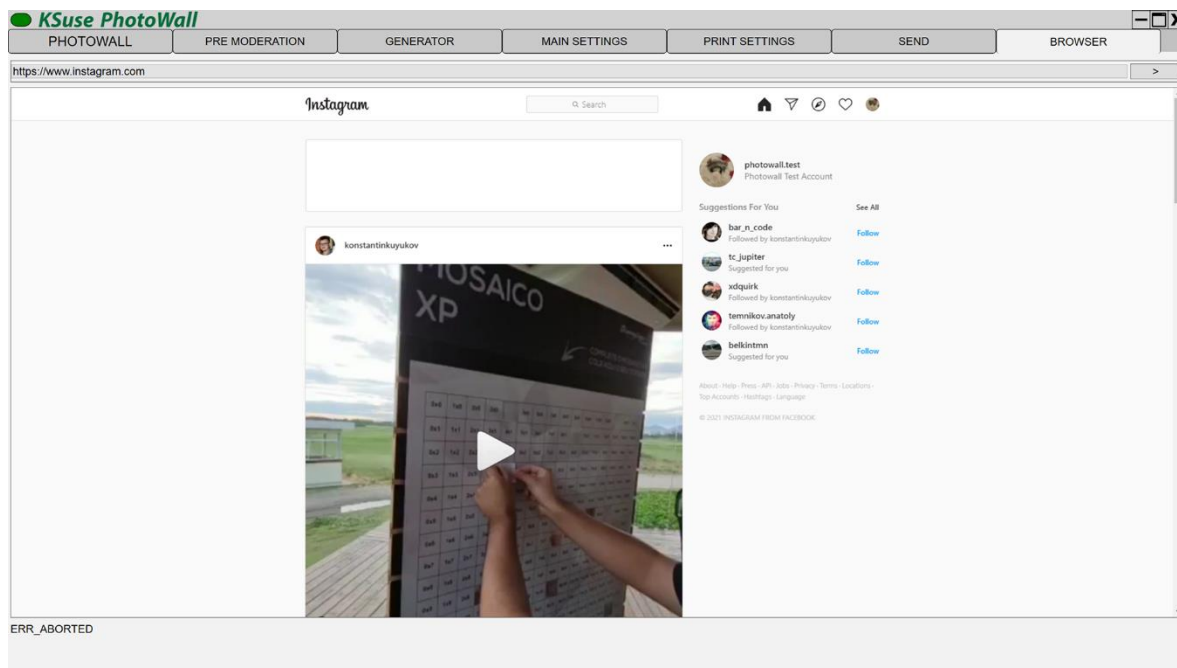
KSuse PhotoWall

PHOTOWALL | PRE MODERATION | GENERATOR | MAIN SETTINGS | PRINT SETTINGS | SEND | BROWSER

https://www.instagram.com

>

Instagram

Search

konstantinkuyukov

...

MOSAICO XP

photowall.test
Photowall Test Account

Suggestions For You
See All

bar_n_code
Followed by konstantinkuyukov
Follow

tc_jupiter
Suggested for you
Follow

xdquirk
Followed by konstantinkuyukov
Follow

temnikov.anatoly
Followed by konstantinkuyukov
Follow

belkintmn
Suggested for you
Follow

About · Help · Press · API · Jobs · Privacy · Terms · Locations · Top Accounts · Hashtags · Language

© 2021 INSTAGRAM FROM FACEBOOK

ERR_ABORTED